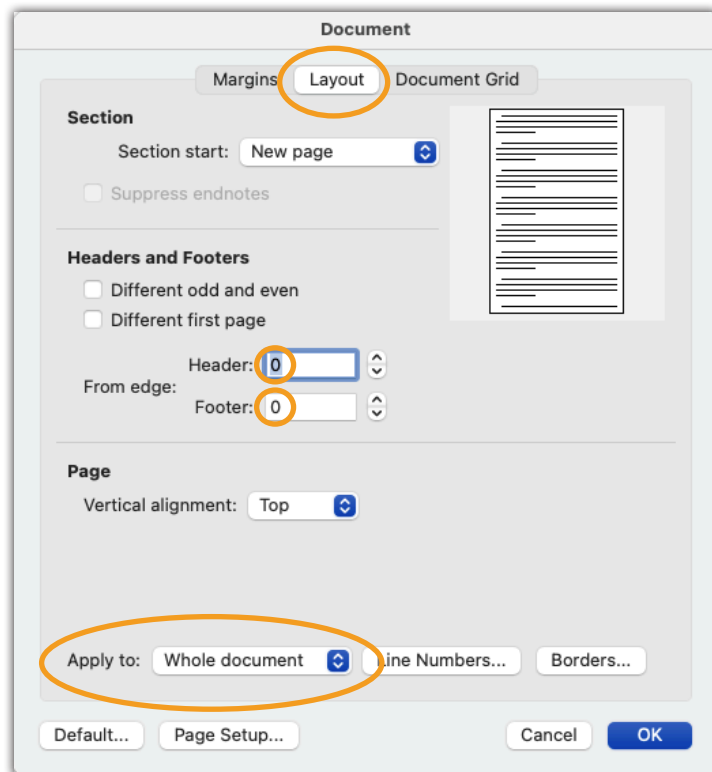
Document

Margins Layout Document Grid

Section

Section start: New page

Suppress endnotes

Headers and Footers

Different odd and even

Different first page

From edge: Header: 0

Footer: 0

Page

Vertical alignment: Top

Apply to: Whole document Line Numbers... Borders...

Default... Page Setup... Cancel OK